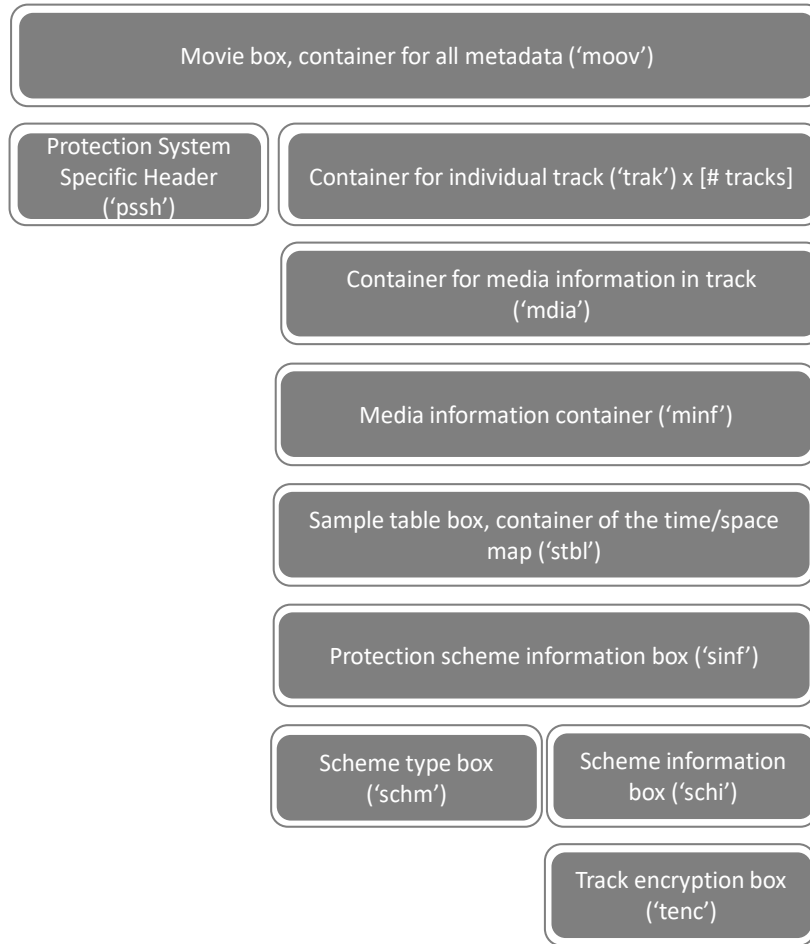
Movie box, container for all metadata (‘moov’)

Protection System Specific Header (‘pssh’)

Container for individual track (‘trak’) x [# tracks]

Container for media information in track (‘mdia’)

Media information container (‘minf’)

Sample table box, container of the time/space map (‘stbl’)

Protection scheme information box (‘sinf’)

Scheme type box (‘schm’)

Scheme information box (‘schi’)

Track encryption box (‘tenc’)